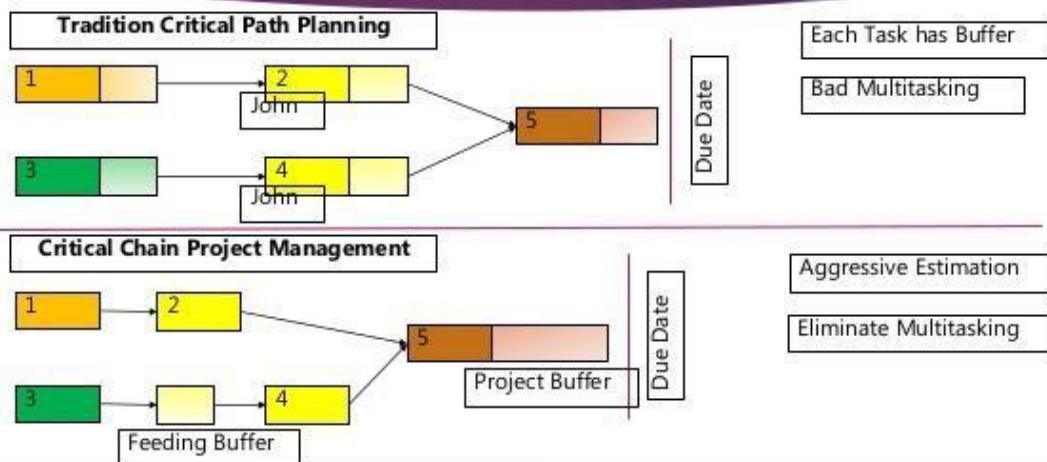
Tradition Critical Path Planning

1

2

John

3

4

John

5

Due Date

Each Task has Buffer

Bad Multitasking

Critical Chain Project Management

1

2

3

4

Feeding Buffer

5

Project Buffer

Due Date

Aggressive Estimation

Eliminate Multitasking